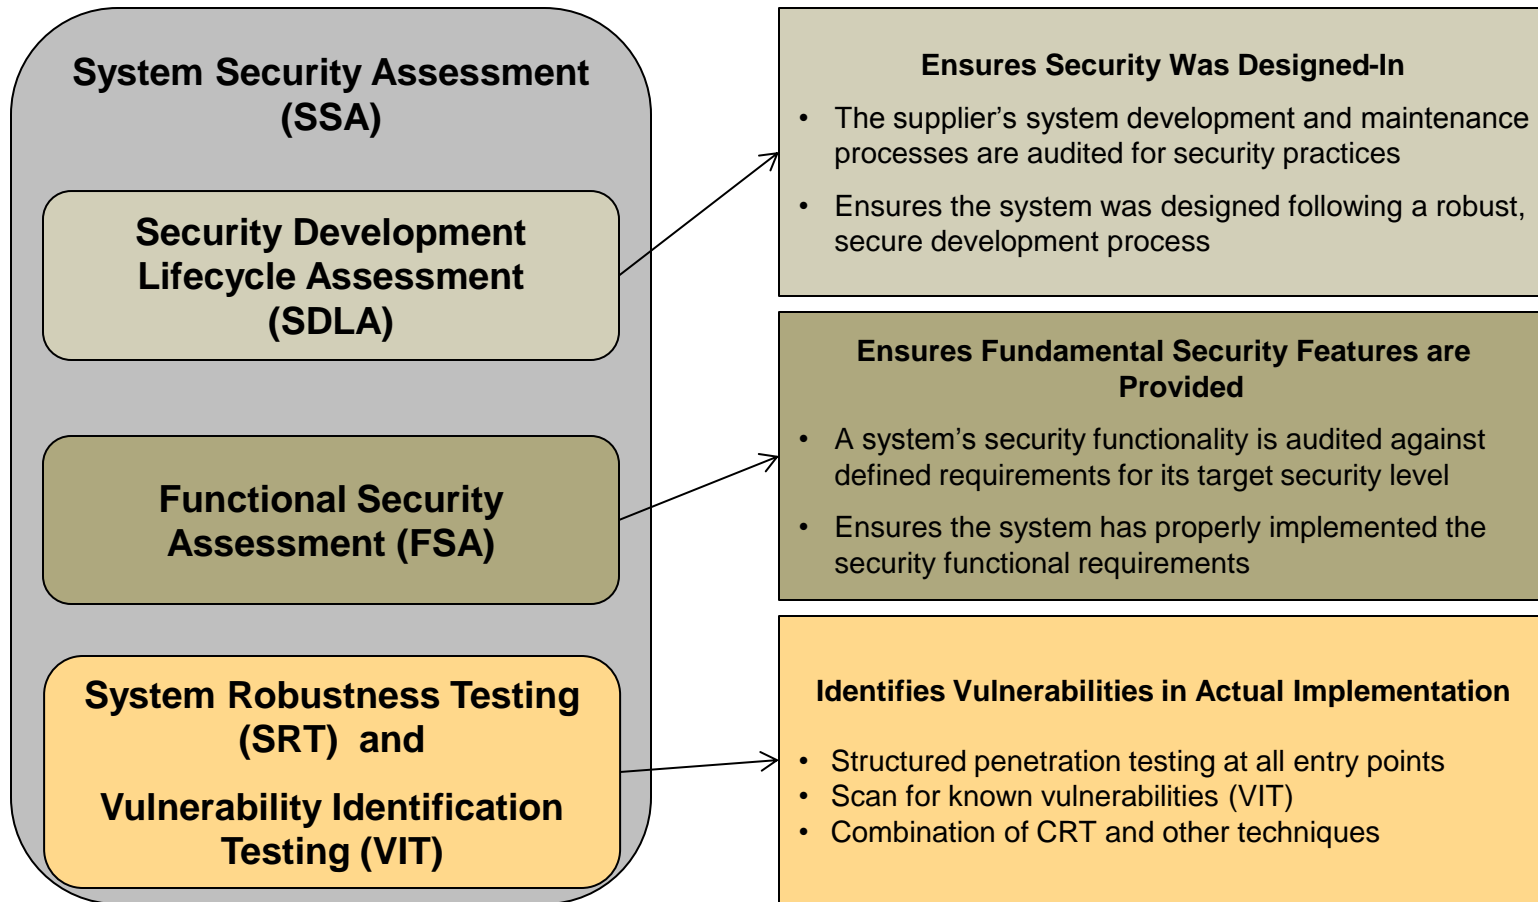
System Security Assessment (SSA)

Security Development Lifecycle Assessment (SDLA)

Functional Security Assessment (FSA)

System Robustness Testing (SRT) and

Vulnerability Identification Testing (VIT)

Ensures Security Was Designed-In

- The supplier's system development and maintenance processes are audited for security practices
- Ensures the system was designed following a robust, secure development process

Ensures Fundamental Security Features are Provided

- A system's security functionality is audited against defined requirements for its target security level
- Ensures the system has properly implemented the security functional requirements

Identifies Vulnerabilities in Actual Implementation

- Structured penetration testing at all entry points
- Scan for known vulnerabilities (VIT)
- Combination of CRT and other techniques